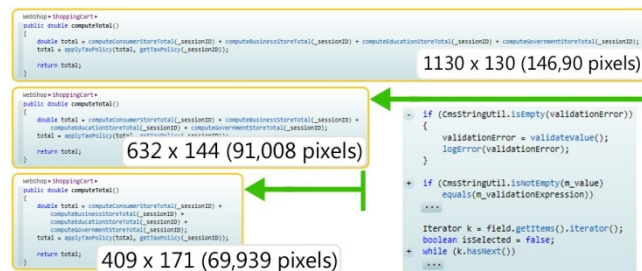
WebShop ▸ ShoppingCart ▸
public double computeTotal()
{
    double total = computeConsumerStoreTotal(_sessionID) + computeBusinessStoreTotal(_sessionID) + computeEducationStoreTotal(_sessionID) + computeGovernmentStoreTotal(_sessionID);
    total = applyTaxPolicy(total, getTaxPolicy(_sessionID));

    return total;
}

1130 x 130 (146,90 pixels)

WebShop ▸ ShoppingCart ▸
public double computeTotal()
{
    double total = computeConsumerStoreTotal(_sessionID) + computeBusinessStoreTotal(_sessionID) +
        computeEducationStoreTotal(_sessionID) + computeGovernmentStoreTotal(_sessionID);
    total = applyTaxPolicy(total, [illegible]

    return total;

632 x 144 (91,008 pixels)

WebShop ▸ ShoppingCart ▸
public double computeTotal()
{
    double total = computeConsumerStoreTotal(_sessionID) +
        computeBusinessStoreTotal(_sessionID) +
        computeEducationStoreTotal(_sessionID) +
        computeGovernmentStoreTotal(_sessionID);
    total = applyTaxPolicy(total, getTaxPolicy(_sessionID));

    return total;

409 x 171 (69,939 pixels)

- if (CmsStringUtil.isEmpty(validationError))
  {
      validationError = validateValue();
      logError(validationError);
  }

+ if (CmsStringUtil.isNotEmpty(m_value)
      equals(m_validationExpression))
  ...

  Iterator k = field.getItems().iterator();
  boolean isSelected = false;
+ while (k.hasNext())
  ...